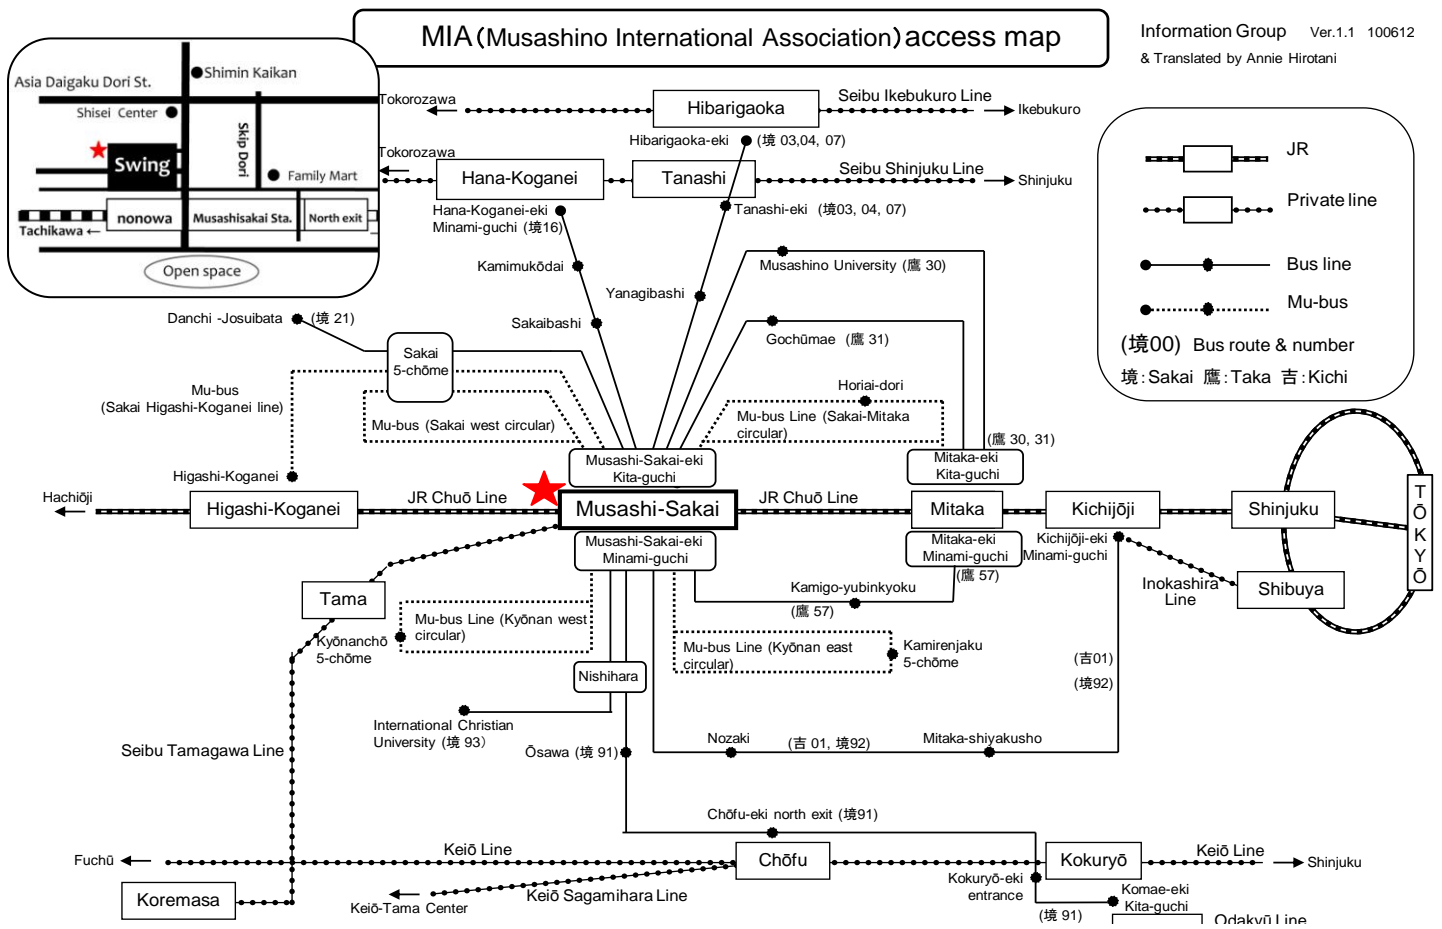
MIA（Musashino International Association）access map

Information Group Ver.1.1 100612
& Translated by Annie Hirotani

Asia Daigaku Dori St.
Shimin Kaikan
Shisei Center
Skip Dori
Swing
Family Mart
nonowa
Musashisakai Sta.
North exit
Tachikawa ←
Open space

JR
Private line
Bus line
Mu-bus
(境00) Bus route & number
境:Sakai 鷹:Taka 吉:Kichi

Tokorozawa
Hibarigaoka
Seibu Ikebukuro Line
Ikebukuro
Hibarigaoka-eki (境 03,04, 07)
Tokorozawa
Hana-Koganei
Tanashi
Seibu Shinjuku Line
Shinjuku
Hana-Koganei-eki Minami-guchi (境16)
Tanashi-eki (境03, 04, 07)
Kamimukōdai
Musashino University (鷹 30)
Yanagibashi
Danchi -Josuibata (境 21)
Sakaibashi
Gochūmae (鷹 31)
Sakai 5-chōme
Mu-bus (Sakai Higashi-Koganei line)
Mu-bus (Sakai west circular)
Horiai-dori
Mu-bus Line (Sakai-Mitaka circular)
(鷹 30, 31)
Higashi-Koganei
Musashi-Sakai-eki Kita-guchi
Mitaka-eki Kita-guchi
Hachiōji
Higashi-Koganei
JR Chuō Line
Musashi-Sakai
JR Chuō Line
Mitaka
Kichijōji
Shinjuku
TŌKYŌ
Musashi-Sakai-eki Minami-guchi
Mitaka-eki Minami-guchi
Kichijōji-eki Minami-guchi
(鷹 57)
Tama
Kamigo-yubinkyoku
(鷹 57)
Inokashira Line
Shibuya
Mu-bus Line (Kyōnan west circular)
Kyōnanchō 5-chōme
Mu-bus Line (Kyōnan east circular)
Kamirenjaku 5-chōme
Nishihara
(吉01)
(境92)
International Christian University (境 93)
Seibu Tamagawa Line
Ōsawa (境 91)
Nozaki
(吉 01, 境92)
Mitaka-shiyakusho
Chōfu-eki north exit (境91)
Fuchū
Keiō Line
Chōfu
Kokuryō
Keiō Line
Shinjuku
Koremasa
Keiō-Tama Center
Keiō Sagamihara Line
Kokuryō-eki entrance
Komae-eki Kita-guchi
(境 91)
Odakyū Line